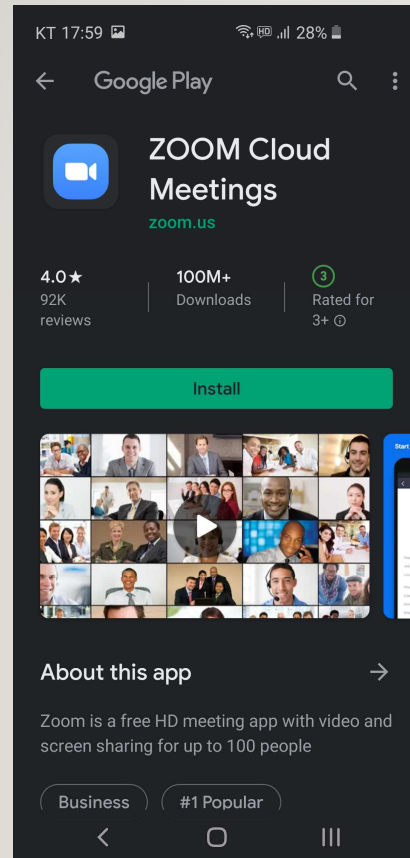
KT 17:59 HD 28%

Google Play

ZOOM Cloud Meetings
zoom.us

4.0★
92K reviews

100M+
Downloads

3
Rated for 3+

Install

Start

About this app

Zoom is a free HD meeting app with video and screen sharing for up to 100 people

Business
#1 Popular